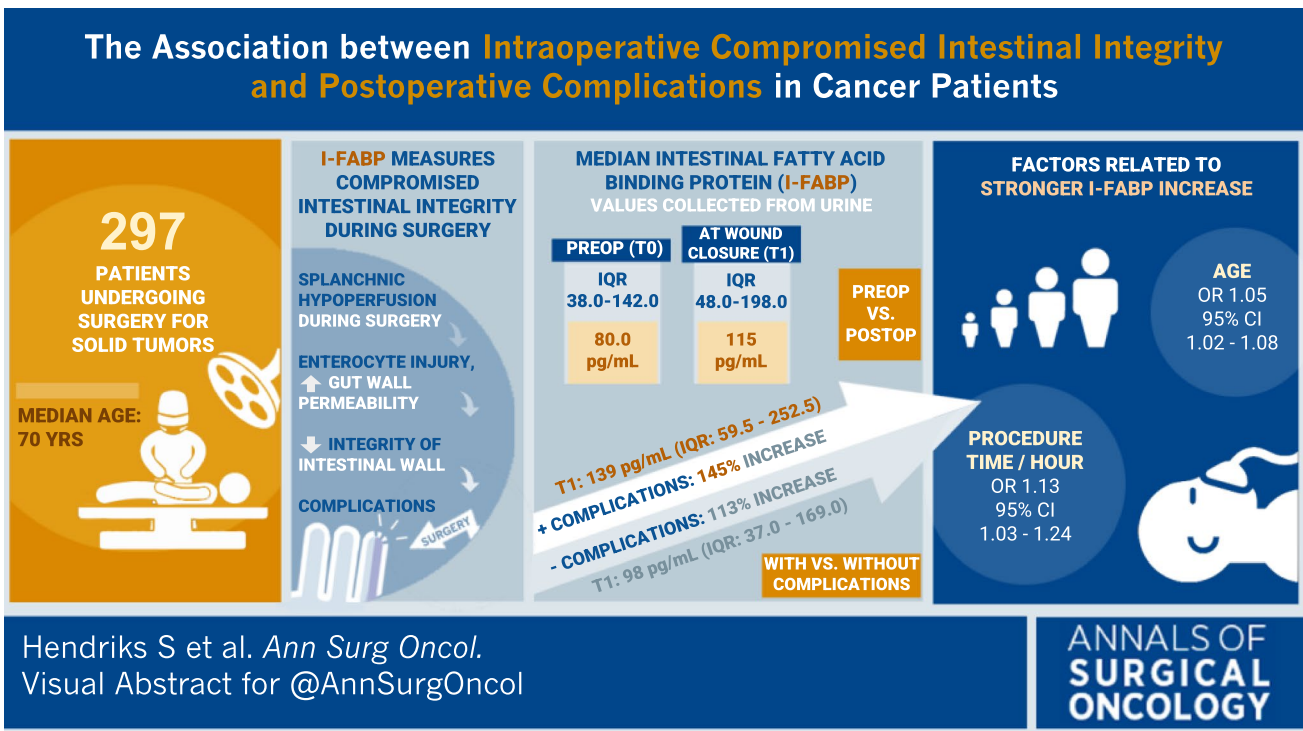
The Association between Intraoperative Compromised Intestinal Integrity and Postoperative Complications in Cancer Patients

297
PATIENTS UNDERGOING SURGERY FOR SOLID TUMORS

MEDIAN AGE: 70 YRS

I-FABP MEASURES COMPROMISED INTESTINAL INTEGRITY DURING SURGERY

SPLANCHNIC HYPOPERFUSION DURING SURGERY

ENTEROCYTE INJURY, ⇧ GUT WALL PERMEABILITY

⇩ INTEGRITY OF INTESTINAL WALL

COMPLICATIONS

SURGERY

MEDIAN INTESTINAL FATTY ACID BINDING PROTEIN (I-FABP) VALUES COLLECTED FROM URINE

| PREOP (T0) | AT WOUND CLOSURE (T1) |
|---|---|
| IQR 38.0-142.0 | IQR 48.0-198.0 |
| 80.0 pg/mL | 115 pg/mL |

PREOP VS. POSTOP

T1: 139 pg/mL (IQR: 59.5 - 252.5)
+ COMPLICATIONS: 145% INCREASE
- COMPLICATIONS: 113% INCREASE
T1: 98 pg/mL (IQR: 37.0 - 169.0)

WITH VS. WITHOUT COMPLICATIONS

FACTORS RELATED TO STRONGER I-FABP INCREASE

AGE
OR 1.05
95% CI
1.02 - 1.08

PROCEDURE TIME / HOUR
OR 1.13
95% CI
1.03 - 1.24

Hendriks S et al. Ann Surg Oncol.
Visual Abstract for @AnnSurgOncol

ANNALS OF SURGICAL ONCOLOGY